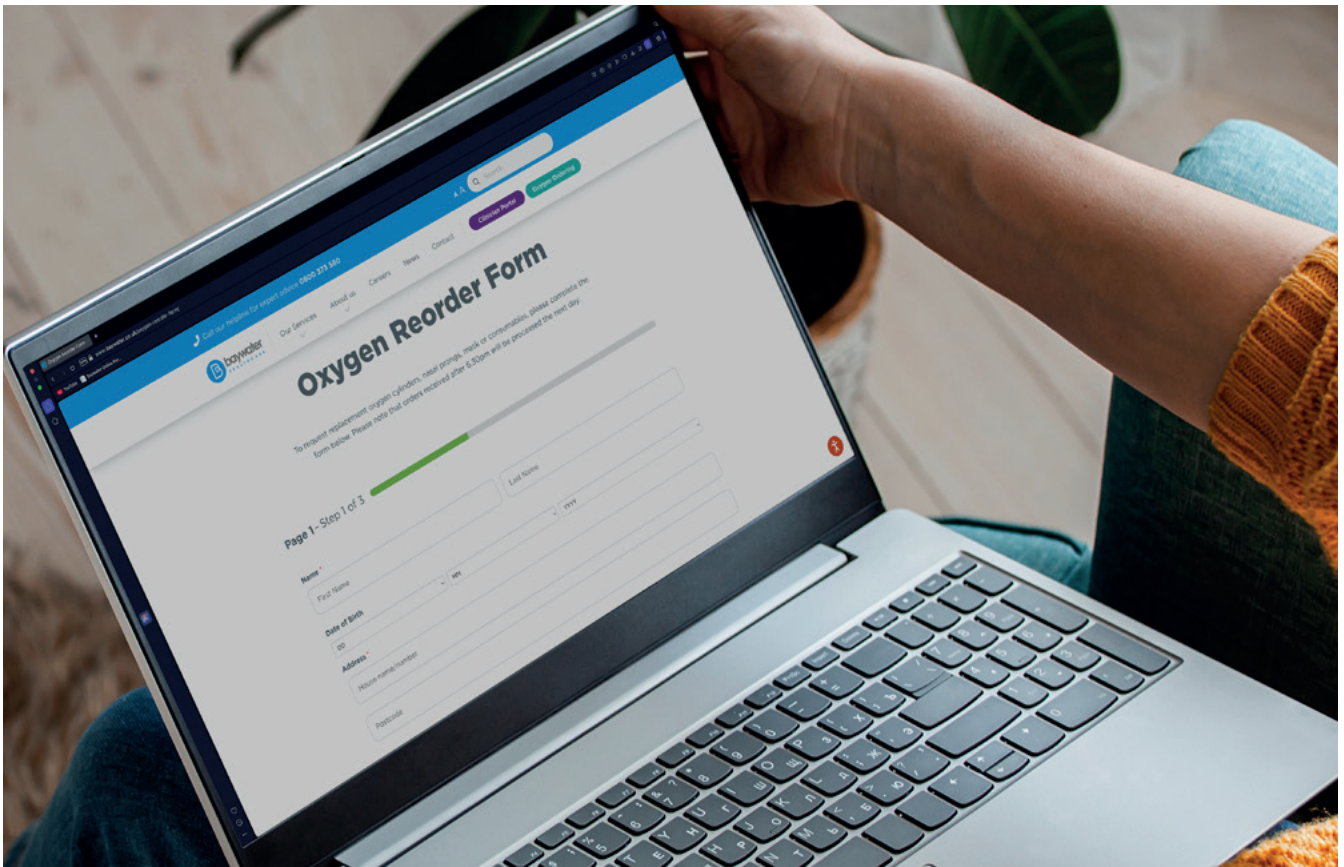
Call our helpline for expert advice 0800 373 580

Search

Clinician Portal

Oxygen Ordering

baywater healthcare

Our Services

About us

Careers

News

Contact

Oxygen Reorder Form

To request replacement oxygen cylinders, nasal prongs, mask or consumables, please complete the form below. Please note that orders received after 6.30pm will be processed the next day.

Page 1 - Step 1 of 3

Name *

First Name

Last Name

Date of Birth

DD

MM

YYYY

Address *

House name/number

Postcode